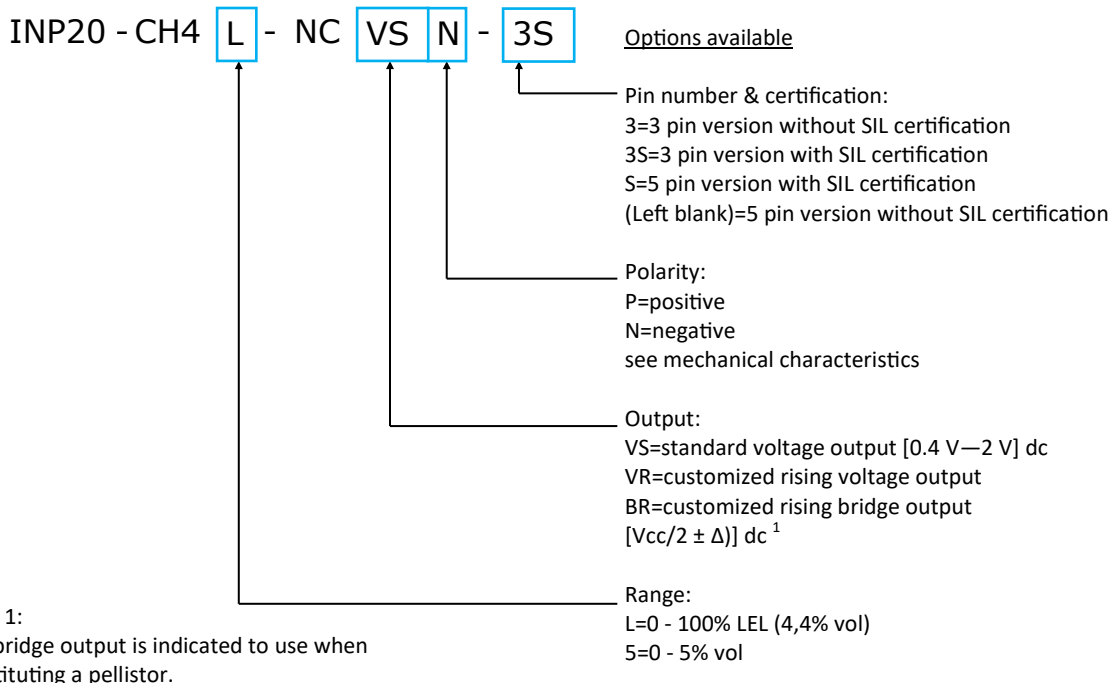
INP20 - CH4 L - NC VS N - 3S

Options available

Pin number & certification:
3=3 pin version without SIL certification
3S=3 pin version with SIL certification
S=5 pin version with SIL certification
(Left blank)=5 pin version without SIL certification

Polarity:
P=positive
N=negative
see mechanical characteristics

Output:
VS=standard voltage output [0.4 V—2 V] dc
VR=customized rising voltage output
BR=customized rising bridge output
[Vcc/2 ± Δ)] dc $^1$

Range:
L=0 - 100% LEL (4,4% vol)
5=0 - 5% vol

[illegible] 1:
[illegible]bridge output is indicated to use when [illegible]tituting a pellistor.